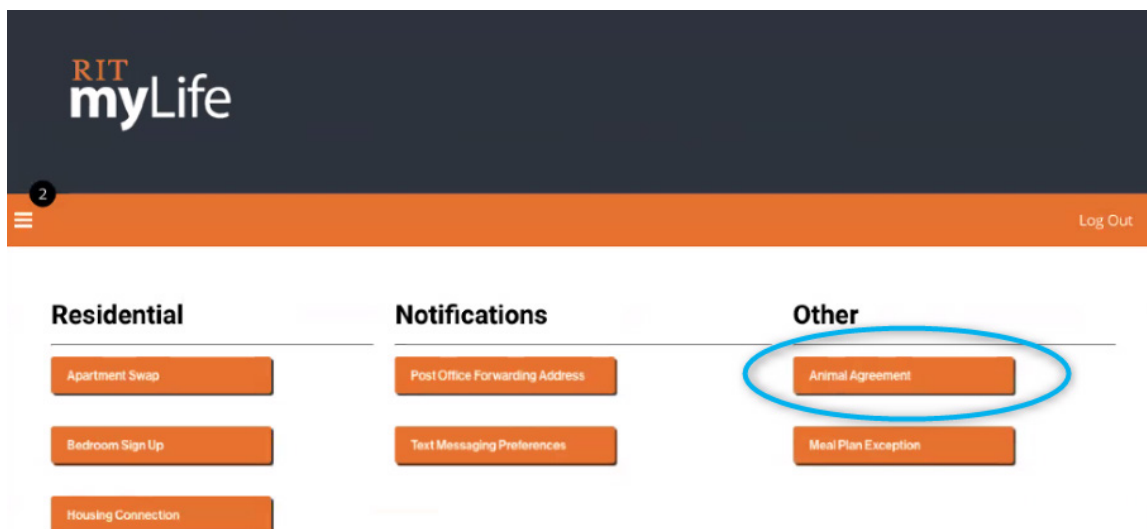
RIT
myLife

2

Log Out

Residential

Apartment Swap

Bedroom Sign Up

Housing Connection

Notifications

Post Office Forwarding Address

Text Messaging Preferences

Other

Animal Agreement

Meal Plan Exception